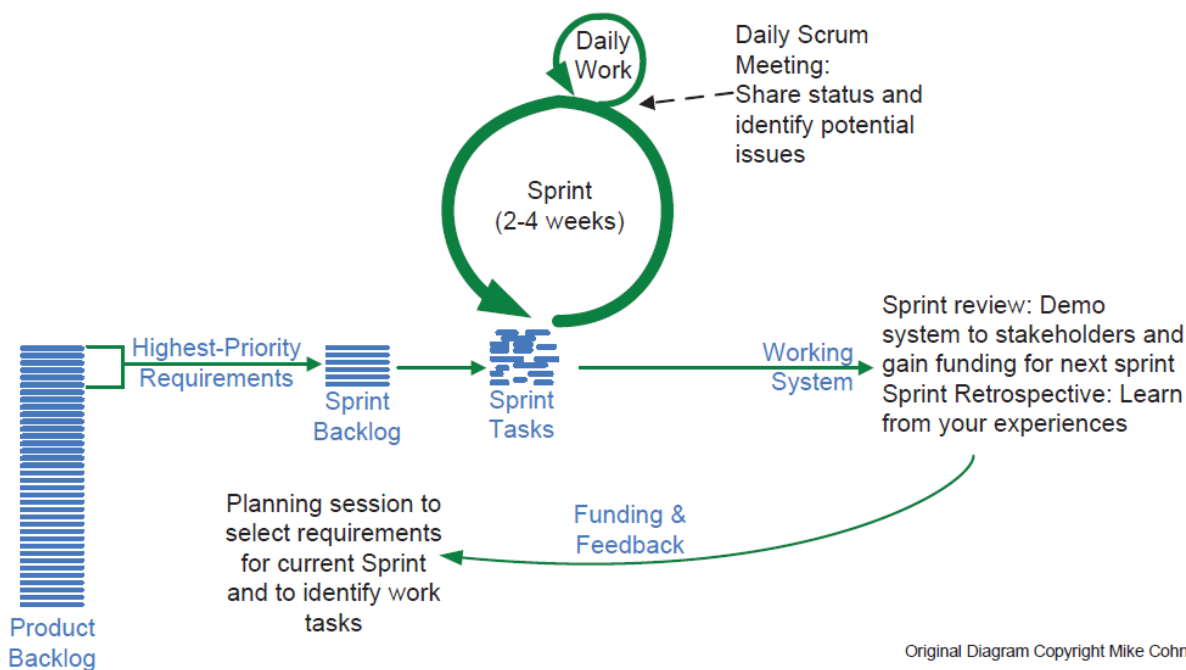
Daily Work

Daily Scrum Meeting: Share status and identify potential issues

Sprint (2-4 weeks)

Highest-Priority Requirements

Sprint Backlog

Sprint Tasks

Working System

Sprint review: Demo system to stakeholders and gain funding for next sprint Sprint Retrospective: Learn from your experiences

Planning session to select requirements for current Sprint and to identify work tasks

Funding & Feedback

Product Backlog

Original Diagram Copyright Mike Cohn